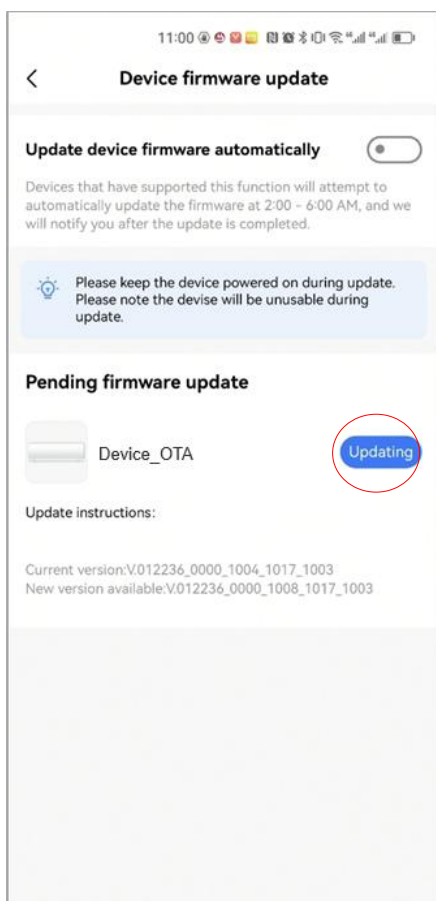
11:00

<

Device firmware update

Update device firmware automatically

Devices that have supported this function will attempt to automatically update the firmware at 2:00 - 6:00 AM, and we will notify you after the update is completed.

Please keep the device powered on during update. Please note the devise will be unusable during update.

Pending firmware update

Device_OTA

Updating

Update instructions:

Current version:V.012236_0000_1004_1017_1003
New version available:V.012236_0000_1008_1017_1003